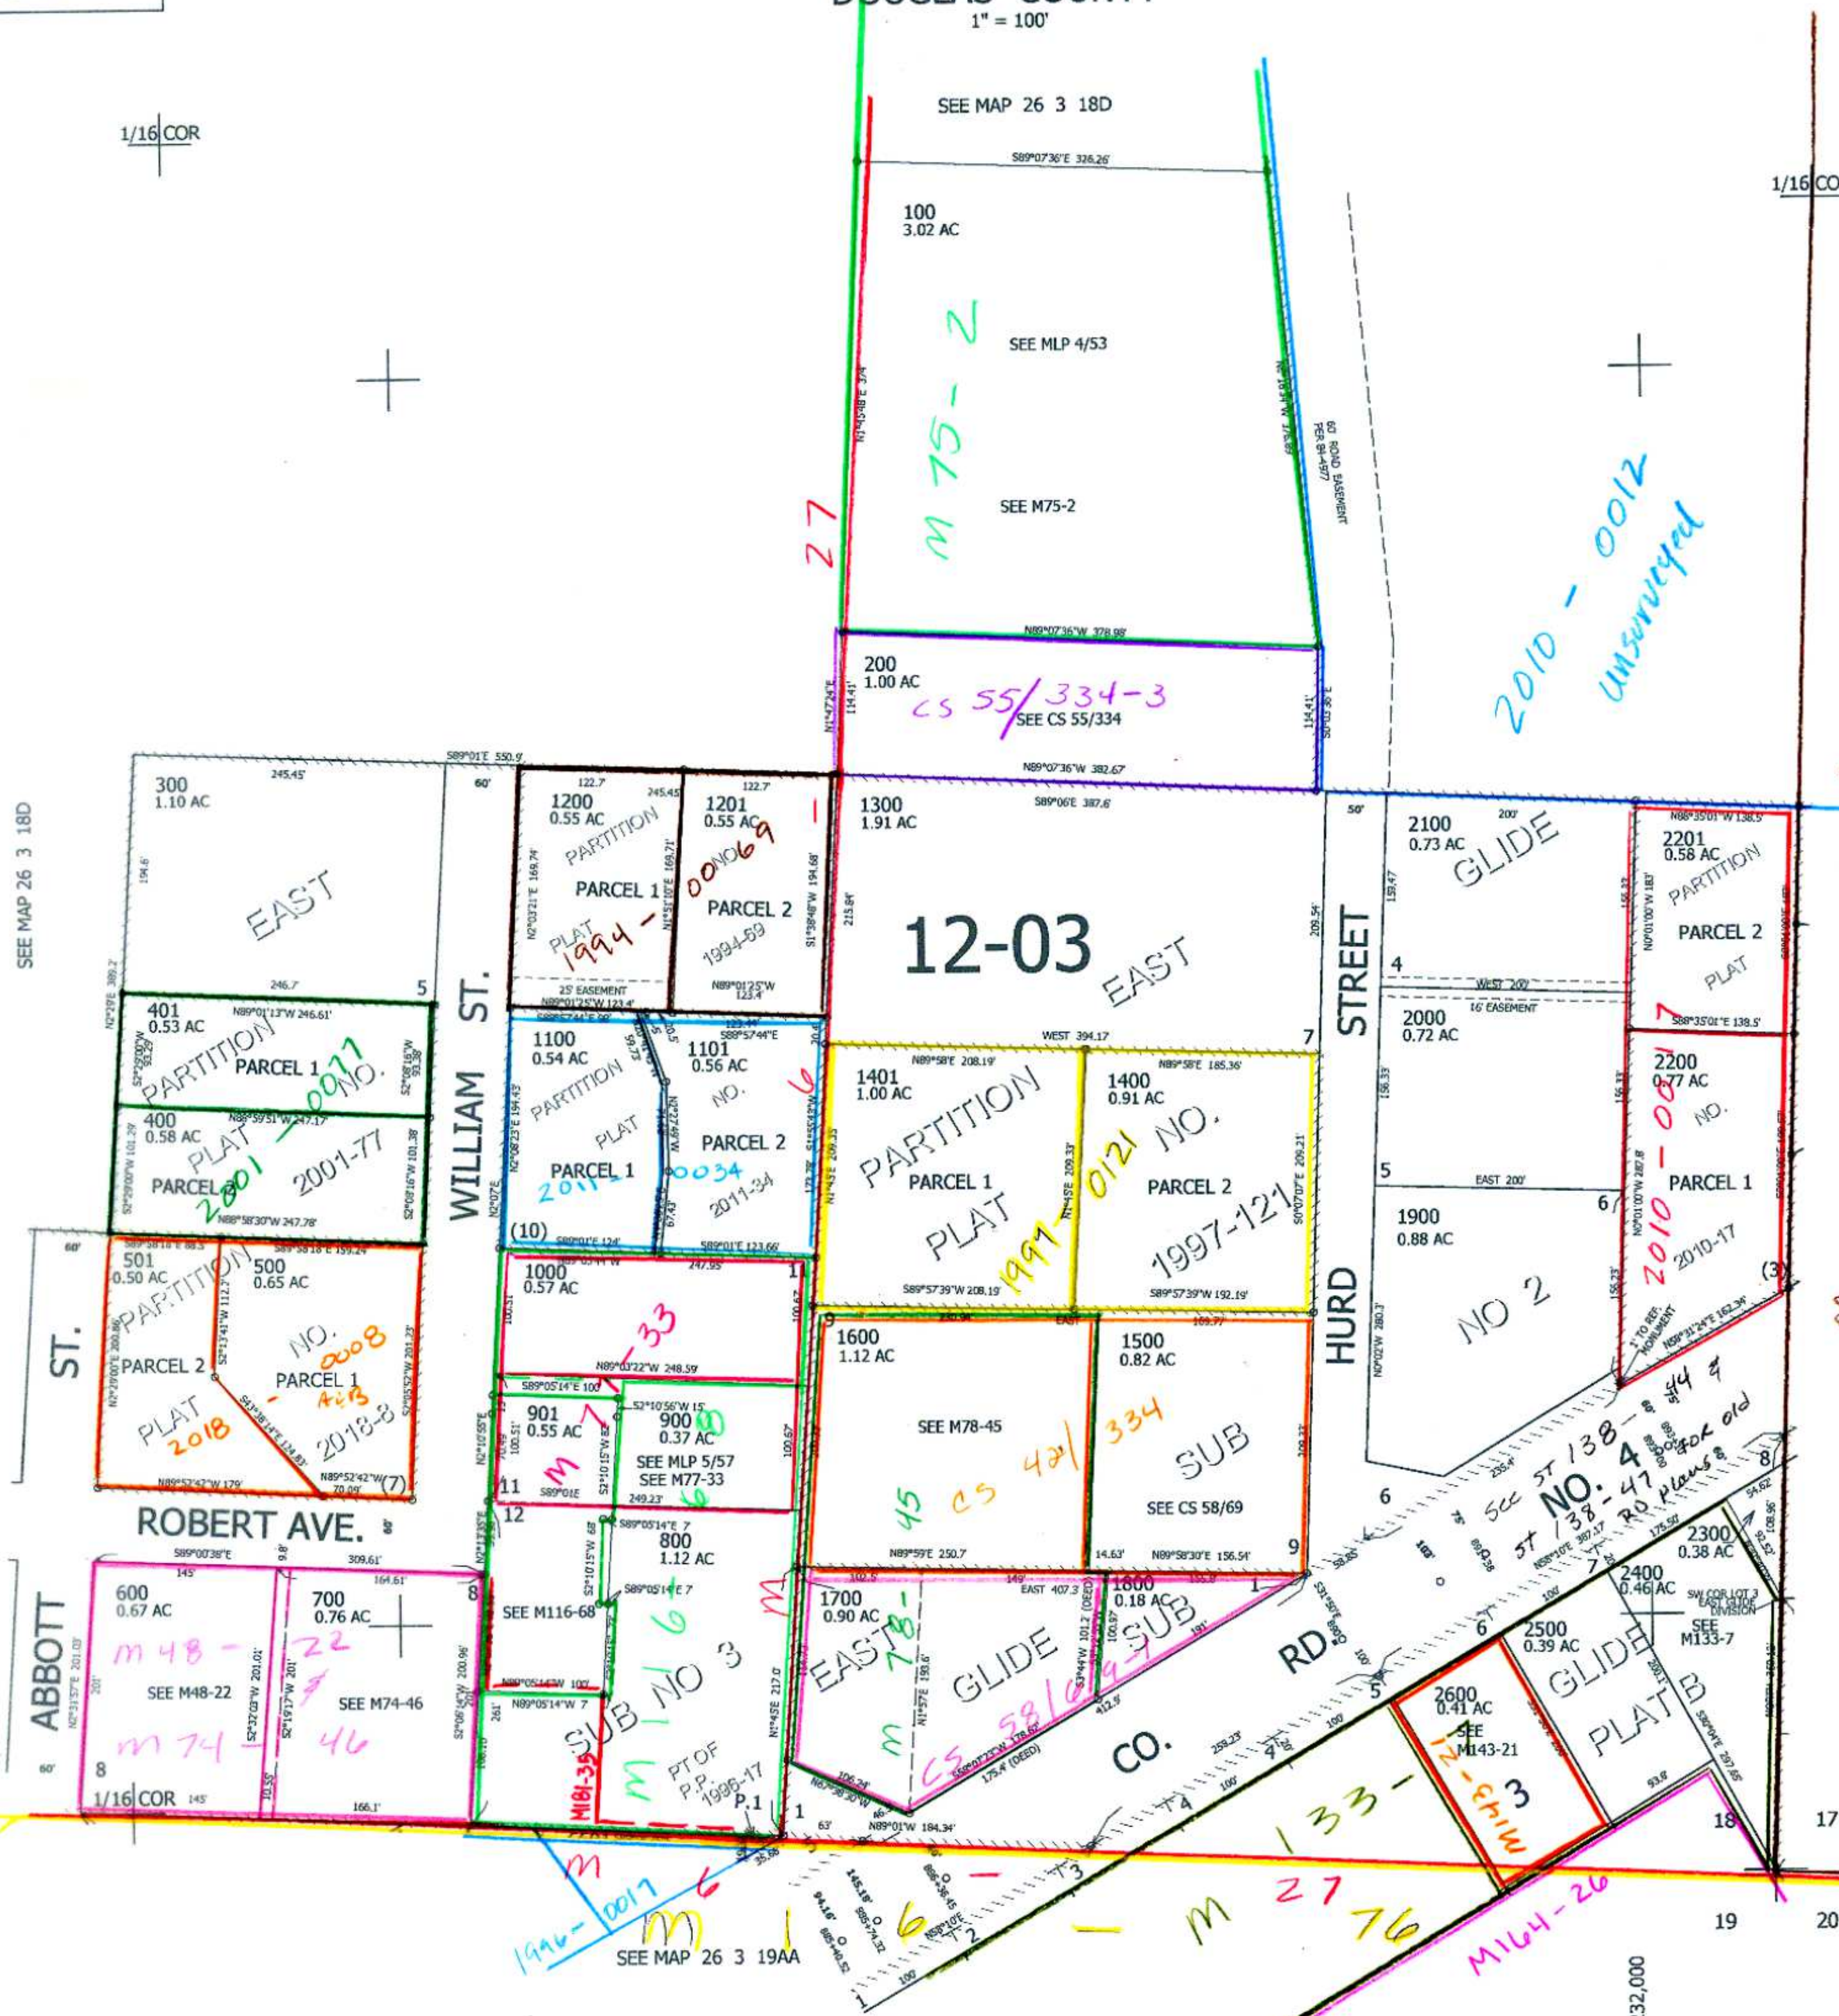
1" = 100'

SEE MAP 26 3 18D

1/16 COR

1/16 CO

S89°07'36"E 326.26'

100
3.02 AC

SEE MLP 4/53

M 75 - 2

SEE M75-2

27

60' ROAD EASEMENT PER 81-4977

2010 - 0012 unsurveyed

N89°07'36"W 378.98'

200
1.00 AC

CS 55/334-3

SEE CS 55/334

N89°07'36"W 382.67'

SEE MAP 26 3 18D

S89°01'E 550.9'

300
1.10 AC

245.45'

EAST

1200
0.55 AC

1201
0.55 AC

PARTITION

PARCEL 1

PARCEL 2

PLAT

1994 - 00069

1994-69

25' EASEMENT

1300
1.91 AC

S89°06'E 387.6'

12-03

EAST

2100
0.73 AC

GLIDE

2201
0.58 AC

PARTITION

PARCEL 2

PLAT

STREET

401
0.53 AC

PARTITION

PARCEL 1

NO.

400
0.58 AC

PLAT

PARCEL 2

2001 - 0077

2001-77

WILLIAM ST.

1100
0.54 AC

1101
0.56 AC

PARTITION

NO.

PLAT

PARCEL 2

PARCEL 1

2011 - 0034

2011-34

1401
1.00 AC

PARTITION

1400
0.91 AC

0121 NO.

PARCEL 1

PARCEL 2

PLAT

1997

1997-121

2000
0.72 AC

16' EASEMENT

2200
0.77 AC

NO.

2010 - 0017

PARCEL 1

2010-17

1900
0.88 AC

NO 2

HURD

ST.

501
0.50 AC

500
0.65 AC

PARTITION

NO.

PARCEL 2

PARCEL 1

PLAT

2018 - 0008 A&B

2018-8

1000
0.57 AC

M 77 - 33

1600
1.12 AC

1500
0.82 AC

SEE M78-45

45 CS 42/334

SUB

SEE CS 58/69

901
0.55 AC

900
0.37 AC

SEE MLP 5/57
SEE M77-33

Scc ST 138 - 44 & ST 138 - 47 for old RD plans

NO. 4

ROBERT AVE.

800
1.12 AC

SEE M116-68

M 116 - 68

SUB NO 3

PT OF P.P. 1996-17

1700
0.90 AC

1800
0.18 AC

EAST

GLIDE

SUB

M 78-45

CS 58/69

2300
0.38 AC

2400
0.46 AC

SEE M133-7

2500
0.39 AC

GLIDE

PLAT B

2600
0.41 AC

SEE M143-21

M143-21

3

M 133 - 7

RD

CO.

ABBOTT

600
0.67 AC

700
0.76 AC

M 48 - 22

SEE M48-22

M 74 - 46

SEE M74-46

1/16 COR

M181-35

1996-0017

M 116

M 116 - M 27 76

M164-26

SEE MAP 26 3 19AA

17

18

19

20

32,000